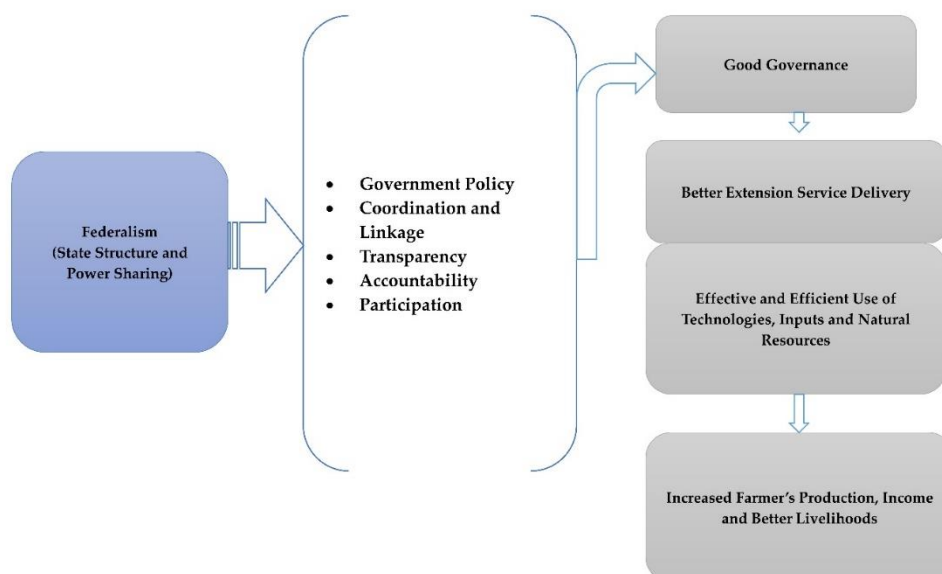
Federalism (State Structure and Power Sharing)

- Government Policy
- Coordination and Linkage
- Transparency
- Accountability
- Participation

Good Governance

Better Extension Service Delivery

Effective and Efficient Use of Technologies, Inputs and Natural Resources

Increased Farmer's Production, Income and Better Livelihoods